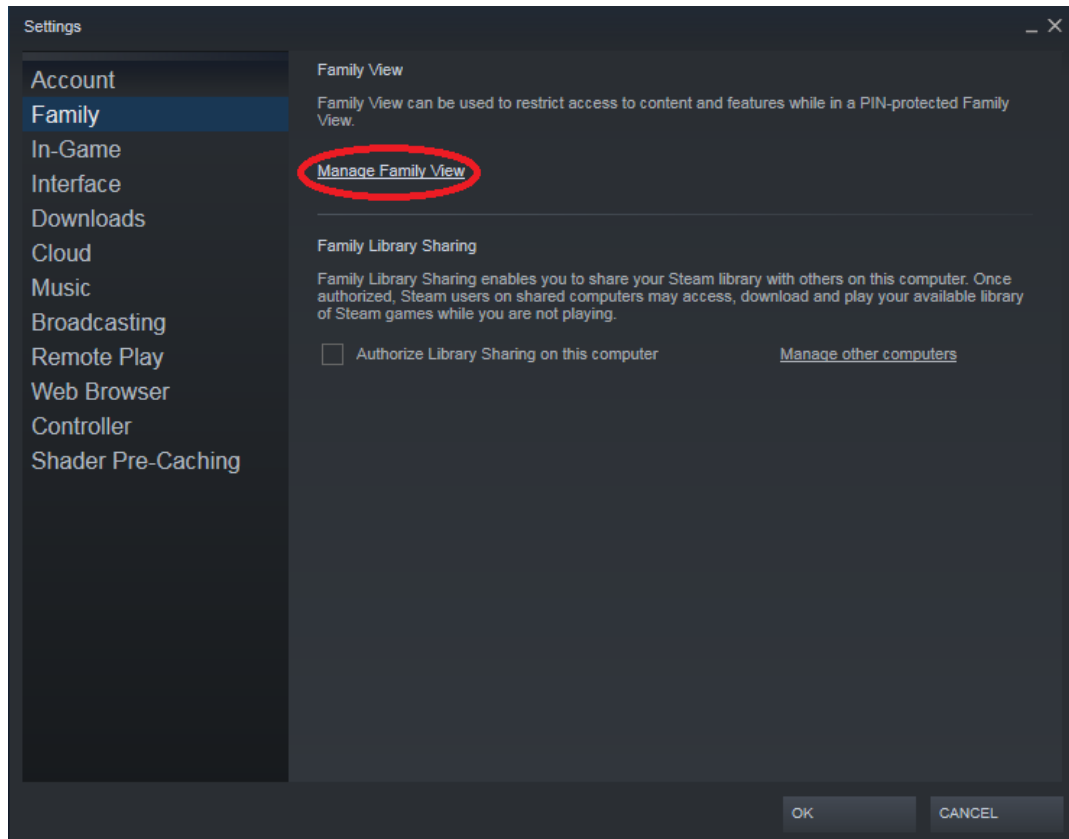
Settings

_ ×

Account
Family
In-Game
Interface
Downloads
Cloud
Music
Broadcasting
Remote Play
Web Browser
Controller
Shader Pre-Caching

Family View

Family View can be used to restrict access to content and features while in a PIN-protected Family View.

Manage Family View

Family Library Sharing

Family Library Sharing enables you to share your Steam library with others on this computer. Once authorized, Steam users on shared computers may access, download and play your available library of Steam games while you are not playing.

Authorize Library Sharing on this computer

Manage other computers

OK

CANCEL